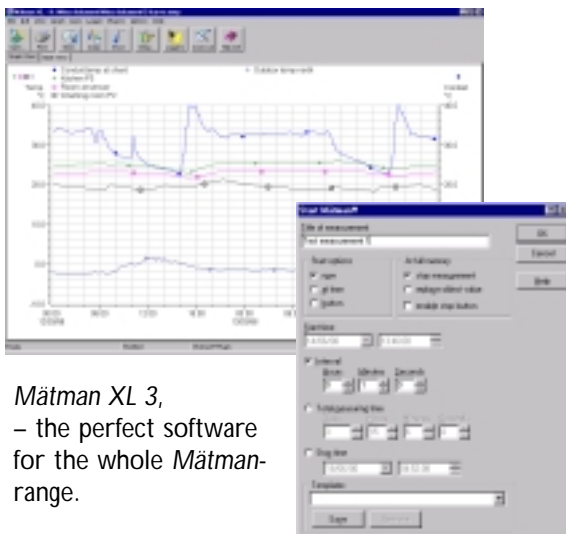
Mätman XL 3,
– the perfect software for the whole Mätman-range.

Start Measurement

Title of measurement
Test measurement 5

Start options
now
at time
button

At full memory
stop measurement
overwrite oldest value
enable stop button

Start time

Interval
Hours Minutes Seconds

Total measuring time

Stop time

Templates

Save

OK
Cancel
Help

Contact temp at chest
Kitchen PS
Room air temp
Smoking room PV
Outdoor temperature

400
300
200
100
0
-100